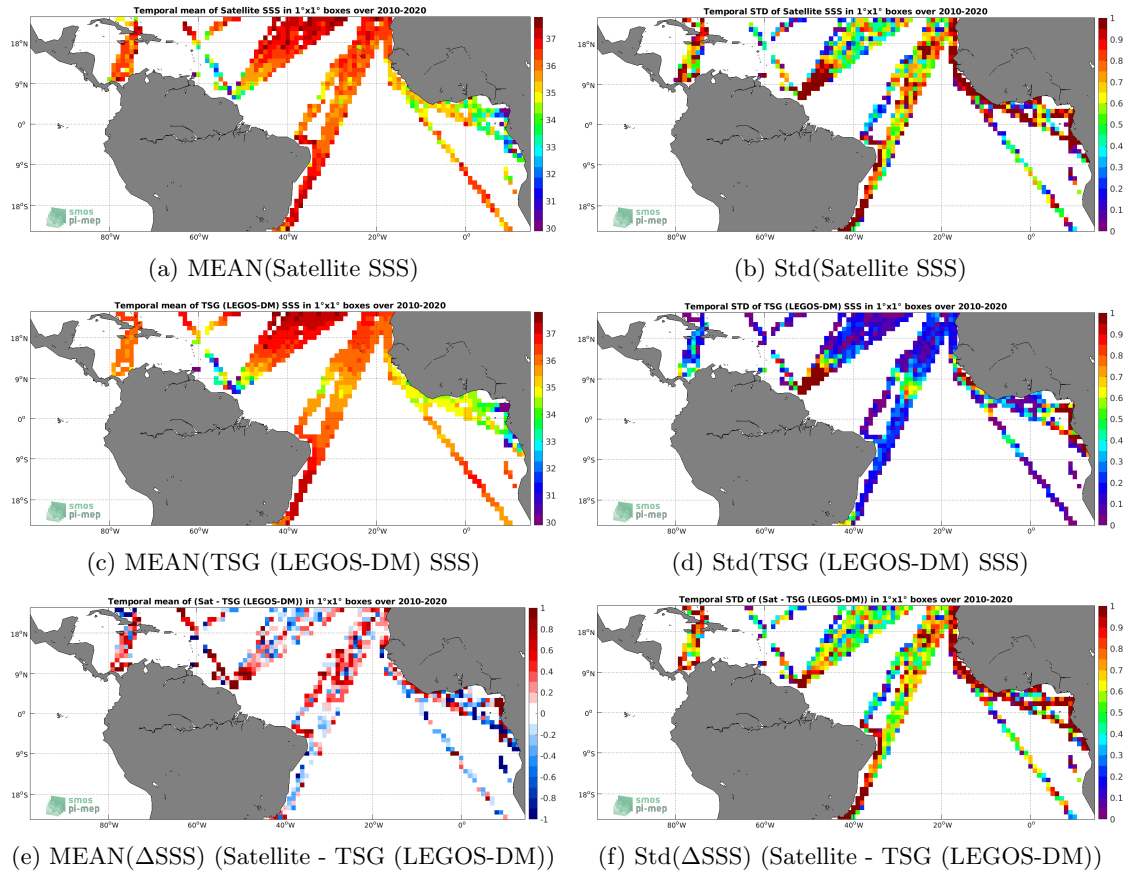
Temporal mean of Satellite SSS in 1°x1° boxes over 2010-2020

18°N
9°N
0°
9°S
18°S
80°W 60°W 40°W 20°W 0°

37
36
35
34
33
32
31
30

smos pi-mep

(a) MEAN(Satellite SSS)

Temporal STD of Satellite SSS in 1°x1° boxes over 2010-2020

18°N
9°N
0°
9°S
18°S
80°W 60°W 40°W 20°W 0°

1
0.9
0.8
0.7
0.6
0.5
0.4
0.3
0.2
0.1
0

smos pi-mep

(b) Std(Satellite SSS)

Temporal mean of TSG (LEGOS-DM) SSS in 1°x1° boxes over 2010-2020

18°N
9°N
0°
9°S
18°S
80°W 60°W 40°W 20°W 0°

37
36
35
34
33
32
31
30

smos pi-mep

(c) MEAN(TSG (LEGOS-DM) SSS)

Temporal STD of TSG (LEGOS-DM) SSS in 1°x1° boxes over 2010-2020

18°N
9°N
0°
9°S
18°S
80°W 60°W 40°W 20°W 0°

1
0.9
0.8
0.7
0.6
0.5
0.4
0.3
0.2
0.1
0

smos pi-mep

(d) Std(TSG (LEGOS-DM) SSS)

Temporal mean of (Sat - TSG (LEGOS-DM)) in 1°x1° boxes over 2010-2020

18°N
9°N
0°
9°S
18°S
80°W 60°W 40°W 20°W 0°

1
0.8
0.6
0.4
0.2
0
-0.2
-0.4
-0.6
-0.8
-1

smos pi-mep

(e) MEAN($\Delta$SSS) (Satellite - TSG (LEGOS-DM))

Temporal STD of (Sat - TSG (LEGOS-DM)) in 1°x1° boxes over 2010-2020

18°N
9°N
0°
9°S
18°S
80°W 60°W 40°W 20°W 0°

1
0.9
0.8
0.7
0.6
0.5
0.4
0.3
0.2
0.1
0

smos pi-mep

(f) Std($\Delta$SSS) (Satellite - TSG (LEGOS-DM))